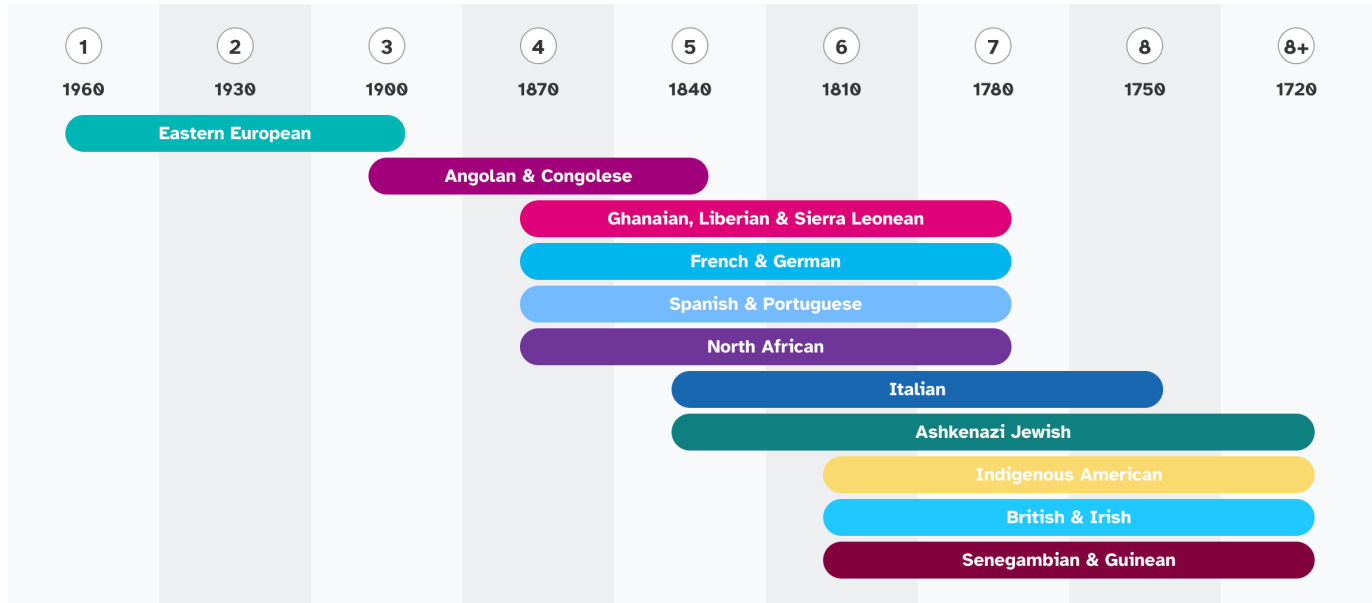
| 1 | 2 | 3 | 4 | 5 | 6 | 7 | 8 | 8+ |
|---|---|---|---|---|---|---|---|---|
| 1960 | 1930 | 1900 | 1870 | 1840 | 1810 | 1780 | 1750 | 1720 |

Eastern European

Angolan & Congolese

Ghanaian, Liberian & Sierra Leonean

French & German

Spanish & Portuguese

North African

Italian

Ashkenazi Jewish

Indigenous American

British & Irish

Senegambian & Guinean